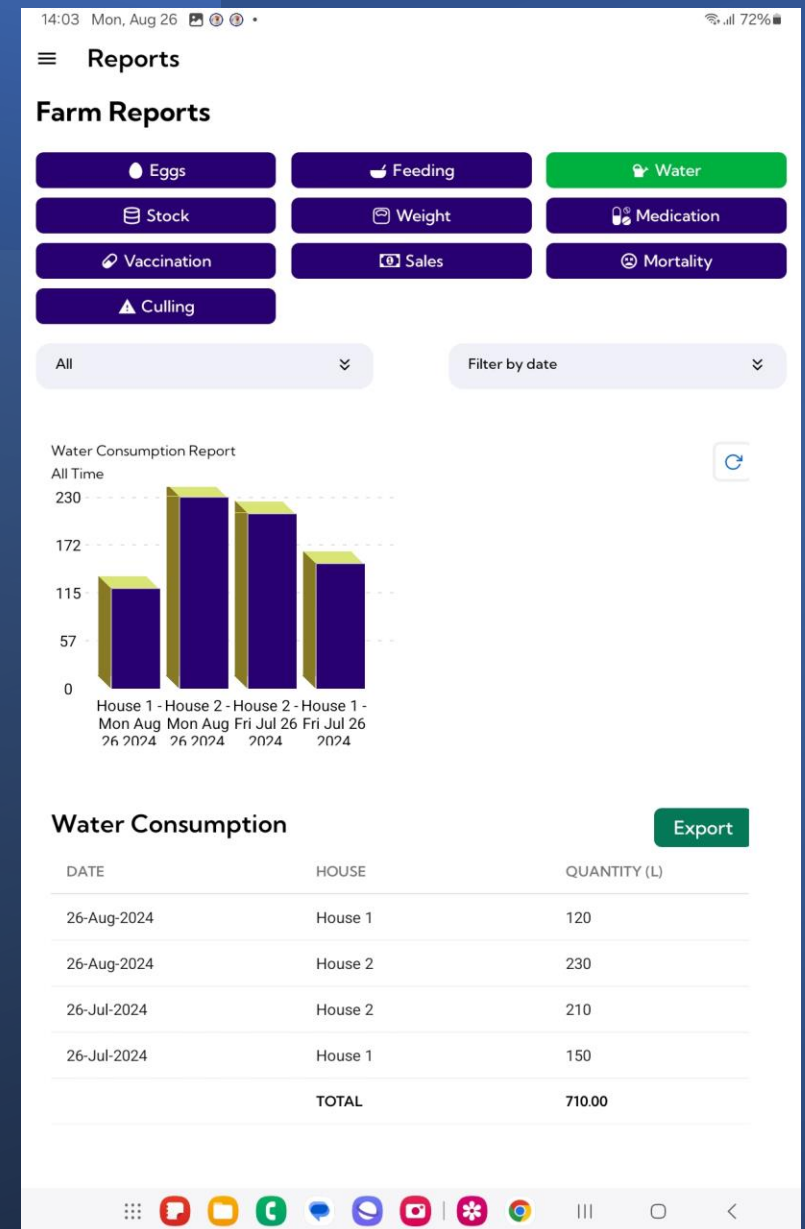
14:03 Mon, Aug 26 72%

Reports

Farm Reports

Eggs
Feeding
Water
Stock
Weight
Medication
Vaccination
Sales
Mortality
Culling

All

Filter by date

Water Consumption Report
All Time

230
172
115
57
0

House 1 - Mon Aug 26 2024
House 2 - Mon Aug 26 2024
House 2 - Fri Jul 26 2024
House 1 - Fri Jul 26 2024

Water Consumption

Export

| DATE | HOUSE | QUANTITY (L) |
|---|---|---|
| 26-Aug-2024 | House 1 | 120 |
| 26-Aug-2024 | House 2 | 230 |
| 26-Jul-2024 | House 2 | 210 |
| 26-Jul-2024 | House 1 | 150 |
| | TOTAL | 710.00 |